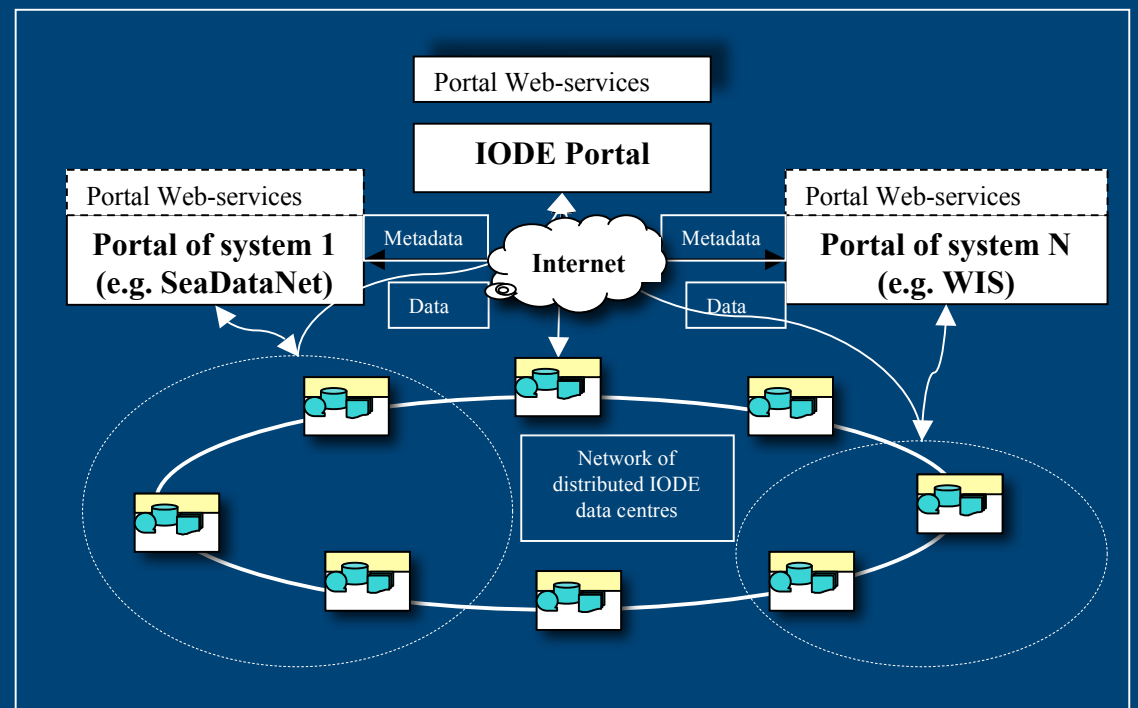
Portal Web-services

IODE Portal

Portal Web-services

Portal of system 1 (e.g. SeaDataNet)

Metadata

Internet

Metadata

Portal Web-services

Portal of system N (e.g. WIS)

Data

Data

Network of distributed IODE data centres